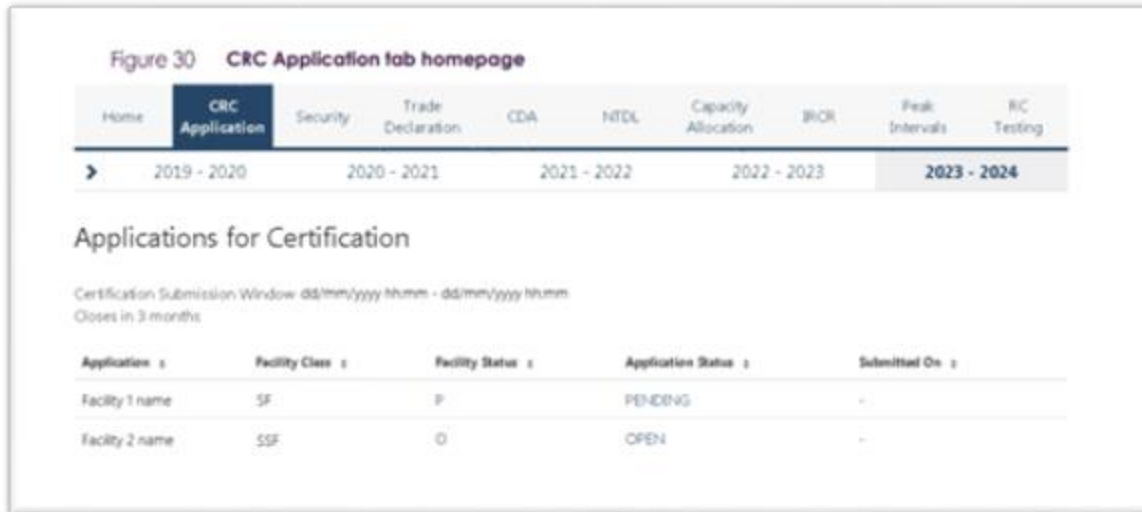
Figure 30 CRC Application tab homepage

Home | CRC Application | Security | Trade Declaration | CDA | NTDL | Capacity Allocation | IRCR | Peak Intervals | RC Testing

> 2019 - 2020 | 2020 - 2021 | 2021 - 2022 | 2022 - 2023 | 2023 - 2024

Applications for Certification

Certification Submission Window dd/mm/yyyy hh:mm - dd/mm/yyyy hh:mm
Closes in 3 months

| Application ↕ | Facility Class ↕ | Facility Status ↕ | Application Status ↕ | Submitted On ↕ |
|---|---|---|---|---|
| Facility 1 name | SF | P | PENDING | - |
| Facility 2 name | SSF | O | OPEN | - |